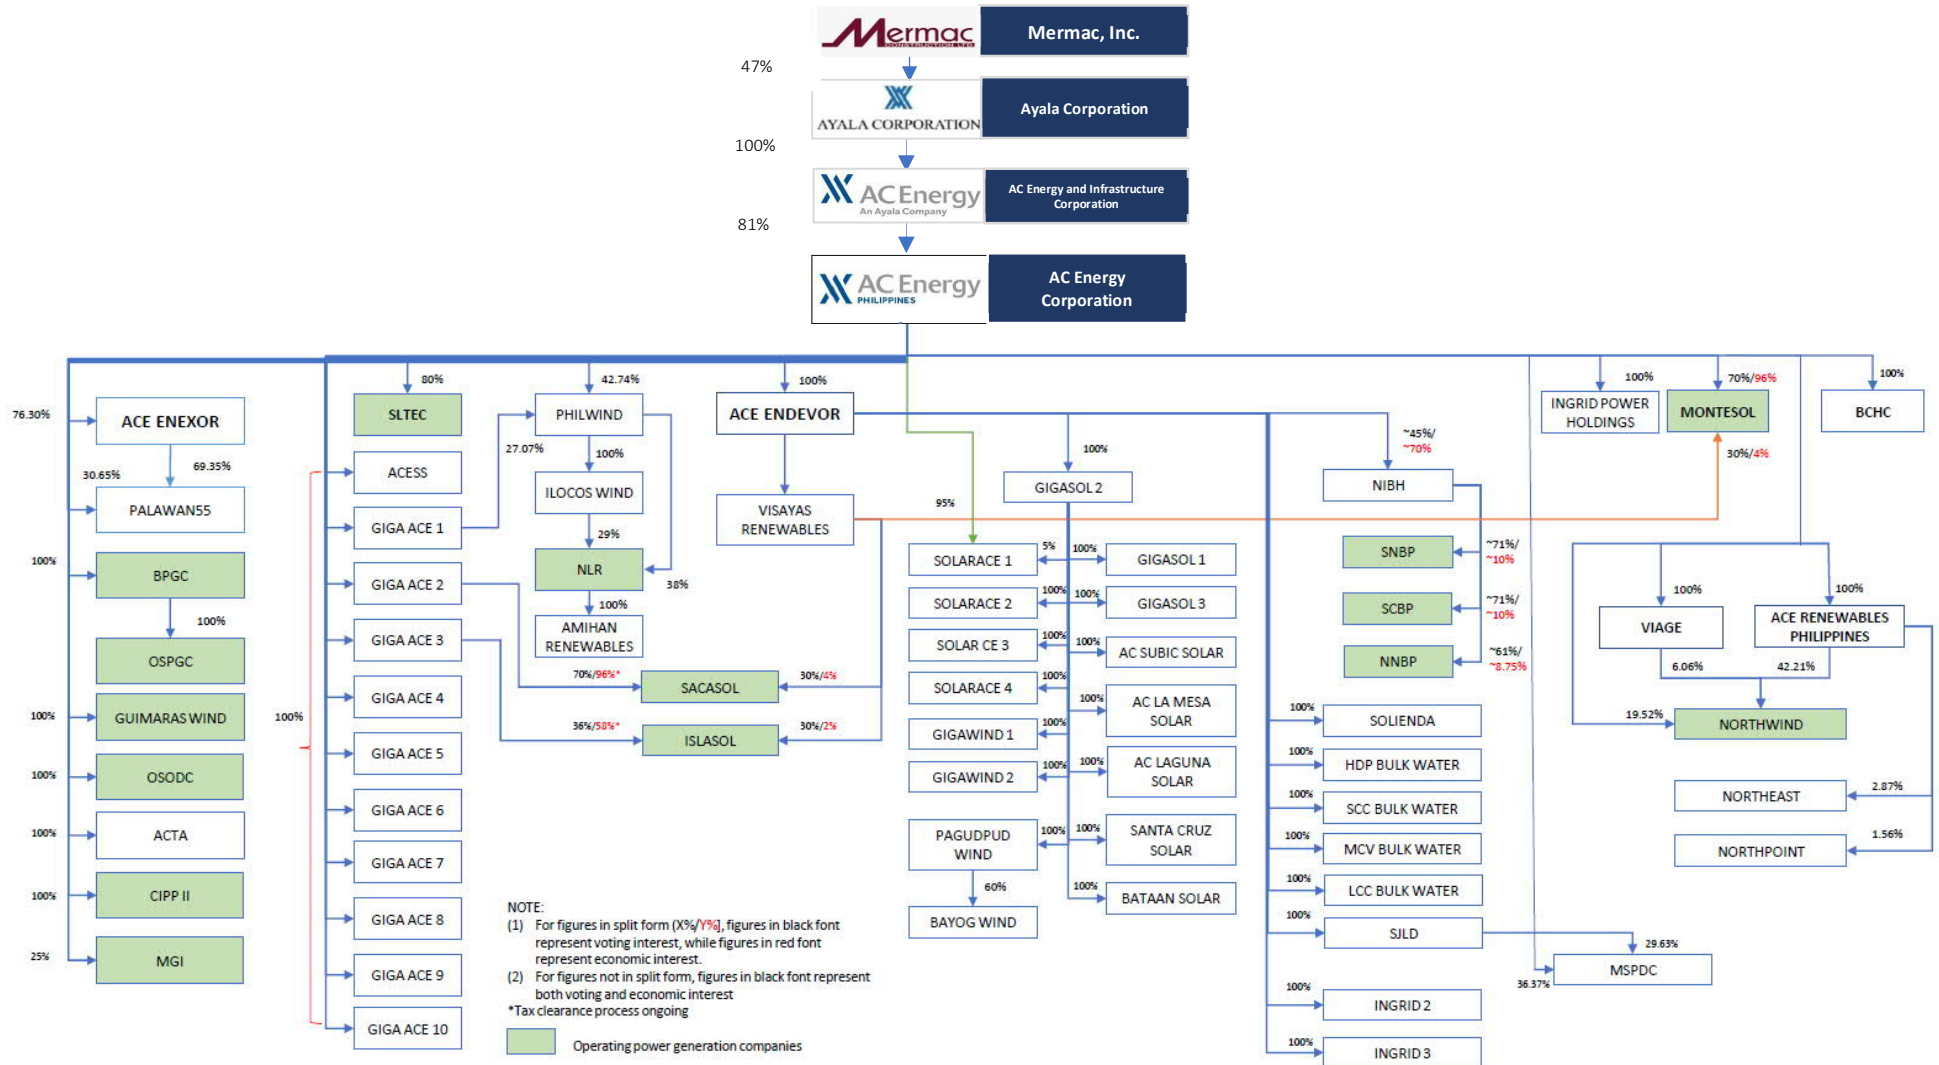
Mermac CONSTRUCTION LTD Mermac, Inc.

47%

AYALA CORPORATION Ayala Corporation

100%

AC Energy An Ayala Company AC Energy and Infrastructure Corporation

81%

AC Energy PHILIPPINES AC Energy Corporation

76.30%
ACE ENEXOR
30.65% 69.35%
PALAWAN55
100%
BPGC
100%
OSPGC
100%
GUIMARAS WIND
100%
OSODC
100%
ACTA
100%
CIPP II
25%
MGI

80%
SLTEC
ACESS
GIGA ACE 1
GIGA ACE 2
GIGA ACE 3
GIGA ACE 4
100%
GIGA ACE 5
GIGA ACE 6
GIGA ACE 7
GIGA ACE 8
GIGA ACE 9
GIGA ACE 10

42.74%
PHILWIND
27.07%
100%
ILOCOS WIND
29%
NLR
38%
100%
AMIHAN RENEWABLES
70%/96%*
SACASOL
30%/4%
36%/58%*
ISLASOL
30%/2%

100%
ACE ENDEVOR
VISAYAS RENEWABLES
95%

100%
GIGASOL 2
SOLARACE 1
5%
100%
GIGASOL 1
SOLARACE 2
100%
100%
GIGASOL 3
SOLAR CE 3
100%
100%
AC SUBIC SOLAR
SOLARACE 4
100%
100%
AC LA MESA SOLAR
GIGAWIND 1
100%
GIGAWIND 2
100%
100%
AC LAGUNA SOLAR
PAGUDPUD WIND
100%
100%
SANTA CRUZ SOLAR
60%
BAYOG WIND
100%
BATAAN SOLAR

~45%/ ~70%
NIBH
SNBP
~71%/ ~10%
SCBP
~71%/ ~10%
NNBP
~61%/ ~8.75%

100%
SOLIENDA
100%
HDP BULK WATER
100%
SCC BULK WATER
100%
MCV BULK WATER
100%
LCC BULK WATER
100%
SJLD
29.63%
36.37%
MSPDC
100%
INGRID 2
100%
INGRID 3

100%
INGRID POWER HOLDINGS
70%/96%
MONTESOL
30%/4%
100%
BCHC

100%
VIAGE
100%
ACE RENEWABLES PHILIPPINES
6.06%
42.21%
19.52%
NORTHWIND
NORTHEAST
2.87%
NORTHPOINT
1.56%

NOTE:
(1) For figures in split form (X%/Y%), figures in black font represent voting interest, while figures in red font represent economic interest.
(2) For figures not in split form, figures in black font represent both voting and economic interest
*Tax clearance process ongoing

Operating power generation companies